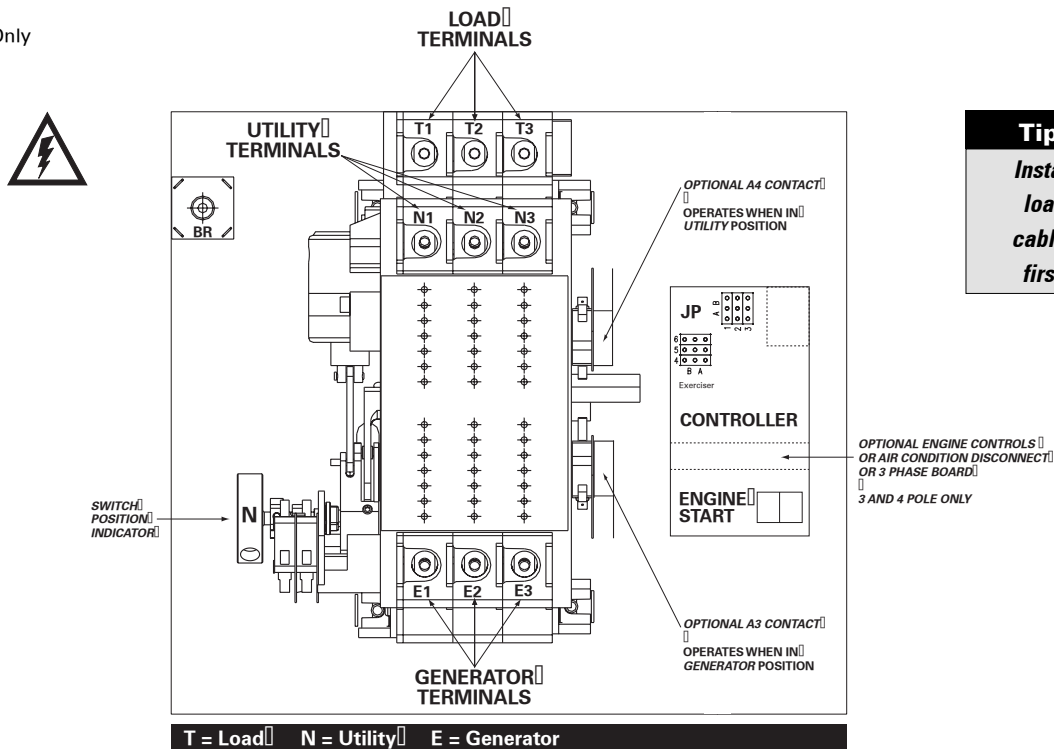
Only

LOAD
TERMINALS

UTILITY
TERMINALS

T1 T2 T3

N1 N2 N3

BR

OPTIONAL A4 CONTACT
OPERATES WHEN IN UTILITY POSITION

Tip
Insta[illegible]
loa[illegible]
cabl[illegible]
firs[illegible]

JP
A B
1 2 3
6
5
4
B A
Exerciser

CONTROLLER

OPTIONAL ENGINE CONTROLS OR AIR CONDITION DISCONNECT OR 3 PHASE BOARD
3 AND 4 POLE ONLY

ENGINE
START

SWITCH
POSITION
INDICATOR

N

E1 E2 E3

OPTIONAL A3 CONTACT
OPERATES WHEN IN GENERATOR POSITION

GENERATOR
TERMINALS

T = Load N = Utility E = Generator